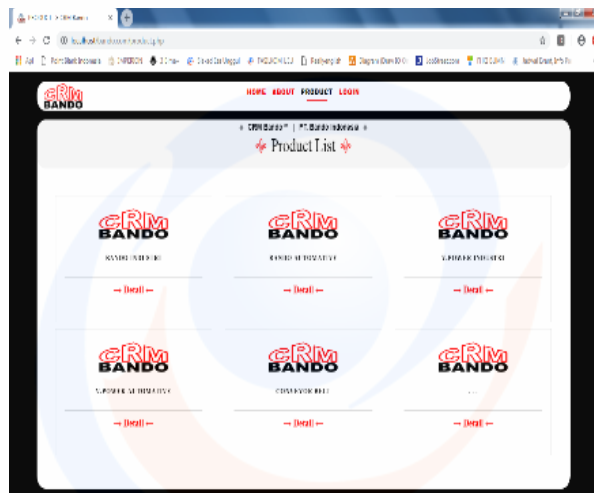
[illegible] CRM Bando

CRM BANDO

HOME ABOUT PRODUCT LOGIN

CRM Bando | PT. Bando Indonesia

Product List

cRM BANDO

BANDO INDUSTRI

→ Detail ←

cRM BANDO

BANDO AUTOMOTIVE

→ Detail ←

cRM BANDO

V-POWER INDUSTRI

→ Detail ←

cRM BANDO

V-POWER AUTOMOTIVE

→ Detail ←

cRM BANDO

CONVEYOR BELT

→ Detail ←

cRM BANDO

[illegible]

→ Detail ←